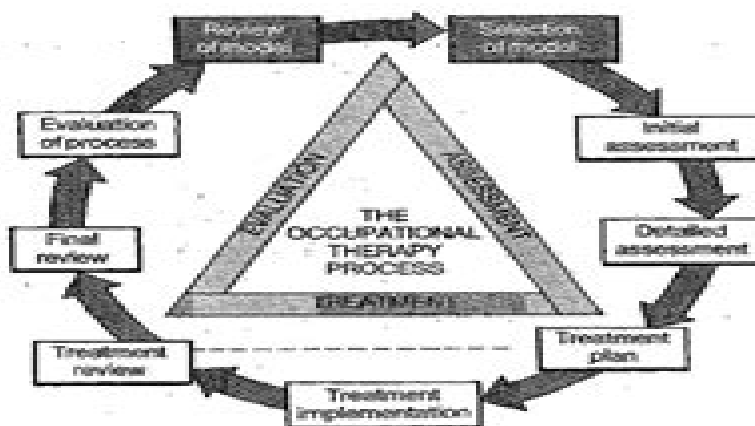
Review of model

Selection of model

Initial assessment

Detailed assessment

Treatment plan

Treatment implementation

Treatment review

Final review

Evaluation of process

EVALUATION

ASSESSMENT

TREATMENT

THE OCCUPATIONAL THERAPY PROCESS